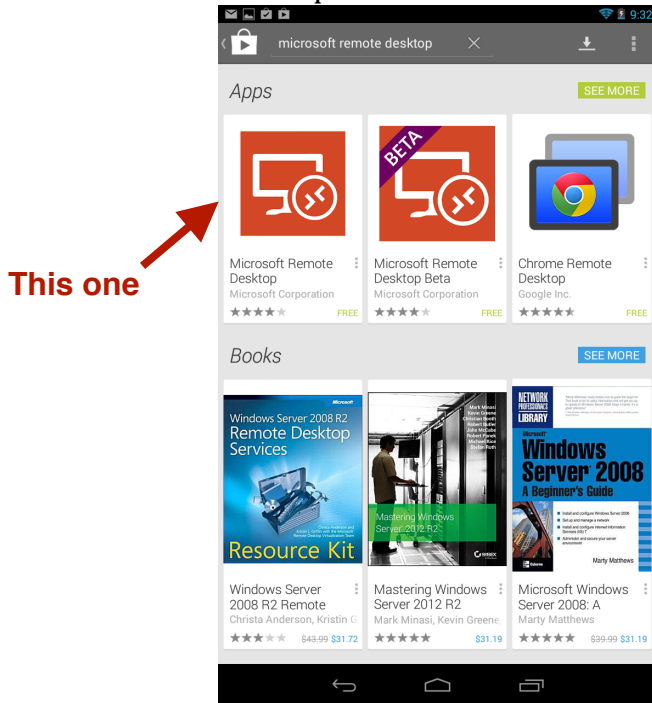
9:32

microsoft remote desktop

Apps

SEE MORE

BETA

Microsoft Remote Desktop
Microsoft Corporation
FREE

Microsoft Remote Desktop Beta
Microsoft Corporation
FREE

Chrome Remote Desktop
Google Inc.
FREE

This one

Books

SEE MORE

Microsoft
Windows Server 2008 R2 Remote Desktop Services
Resource Kit

Mark Minasi
Kevin Greene
Christian Booth
Robert Butler
John McCabe
Robert Panek
Michael Rice
Stefan Roth
Mastering Windows Server 2012 R2
SYBEX

NETWORK PROFESSIONAL'S LIBRARY
Microsoft
Windows Server 2008
A Beginner's Guide
Marty Matthews

Windows Server 2008 R2 Remote
Christa Anderson, Kristin G
$43.99 $31.72

Mastering Windows Server 2012 R2
Mark Minasi, Kevin Greene
$31.19

Microsoft Windows Server 2008: A
Marty Matthews
$39.99 $31.19